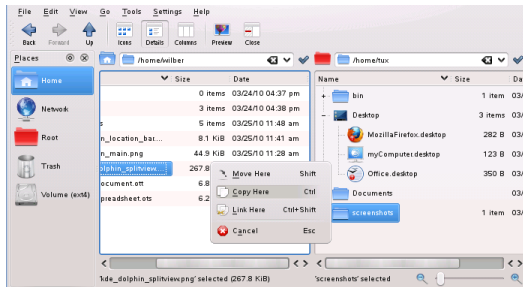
File Edit View Go Tools Settings Help

Back Forward Up Icons Details Columns Preview Close

Places

Home
Network
Root
Trash
Volume (ext4)

/home/wilber

Size Date
0 items 03/24/10 04:47 pm
3 items 03/24/10 04:38 pm
s 5 items 03/25/10 11:48 am
n_location_bac... 8.1 KiB 03/25/10 11:41 am
n_main.png 44.9 KiB 03/25/10 11:28 am
dolphin_splitview... 267.8
ocument.ott 6.8
preadsheet.ots 6.2

Move Here Shift
Copy Here Ctrl
Link Here Ctrl+Shift
Cancel Esc

'kde_dolphin_splitview.png' selected (267.8 KiB)

/home/tux

Size Date
bin 1 item 03/24/10
Desktop 3 items 03/24/10
MozillaFirefox.desktop 282 B 03/25/10
myComputer.desktop 123 B 03/25/10
Office.desktop 350 B 03/25/10
Documents 03/24/10
screenshots 1 item 03/25/10

'screenshots' selected